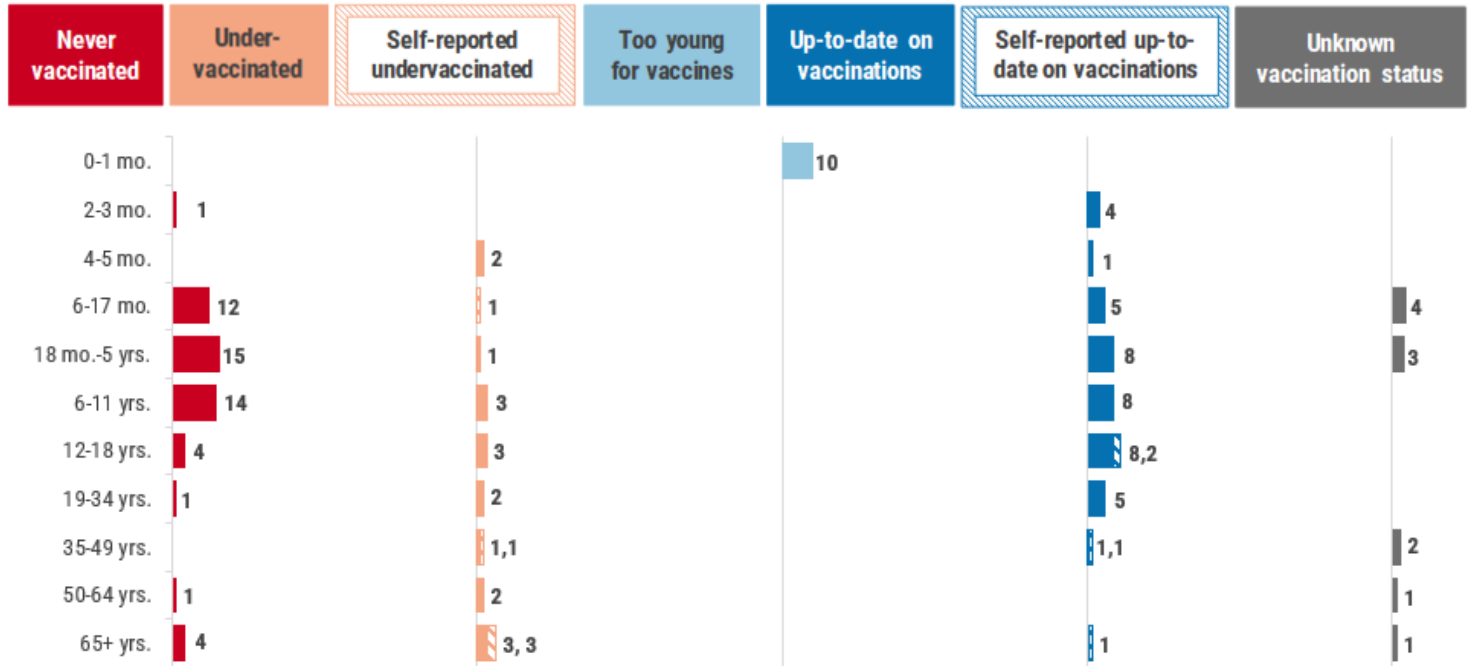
Never vaccinated

Under-vaccinated

Self-reported undervaccinated

Too young for vaccines

Up-to-date on vaccinations

Self-reported up-to-date on vaccinations

Unknown vaccination status

| Age | Never vaccinated | Under-vaccinated / Self-reported undervaccinated | Too young for vaccines | Up-to-date / Self-reported up-to-date | Unknown vaccination status |
|---|---|---|---|---|---|
| 0-1 mo. | | | 10 | | |
| 2-3 mo. | 1 | | | 4 | |
| 4-5 mo. | | 2 | | 1 | |
| 6-17 mo. | 12 | 1 | | 5 | 4 |
| 18 mo.-5 yrs. | 15 | 1 | | 8 | 3 |
| 6-11 yrs. | 14 | 3 | | 8 | |
| 12-18 yrs. | 4 | 3 | | 8,2 | |
| 19-34 yrs. | 1 | 2 | | 5 | |
| 35-49 yrs. | | 1,1 | | 1,1 | 2 |
| 50-64 yrs. | 1 | 2 | | | 1 |
| 65+ yrs. | 4 | 3, 3 | | 1 | 1 |